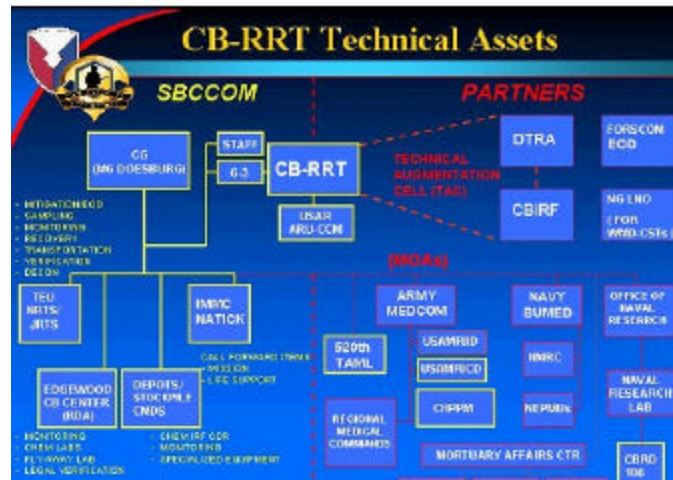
CB-RRT Technical Assets

SBCCOM

PARTNERS

CG (MG DOESBURG)

STAFF

G-3

CB-RRT

USAR ARU-CCM

TECHNICAL AUGMENTATION CELL (TAC)

DTRA

CBIRF

FORSCOM EOD

NG LNO (FOR WMD-CSTs)

- MITIGATION/EOD
- SAMPLING
- MONITORING
- RECOVERY
- TRANSPORTATION
- VERIFICATION
- DECON

TEU NRTS/ JRTS

NRDEC NATICK

(MOAs)

ARMY MEDCOM

NAVY BUMED

OFFICE OF NAVAL RESEARCH

- CALL FORWARD ITEMS
- MISSION
- LIFE SUPPORT

520th TAML

USAMRIID

USAMRICD

NMRC

EDGEWOOD CB CENTER (RDA)

DEPOTS/ STOCKPILE CMDS

REGIONAL MEDICAL COMMANDS

CHPPM

NEPMUs

NAVAL RESEARCH LAB

- MONITORING
- CHEM LABS
- FLY-AWAY LAB
- LEGAL VERIFICATION

- CHEM IRF CDR
- MONITORING
- SPECIALIZED EQUIPMENT

MORTUARY AFFAIRS CTR

CBRD 106